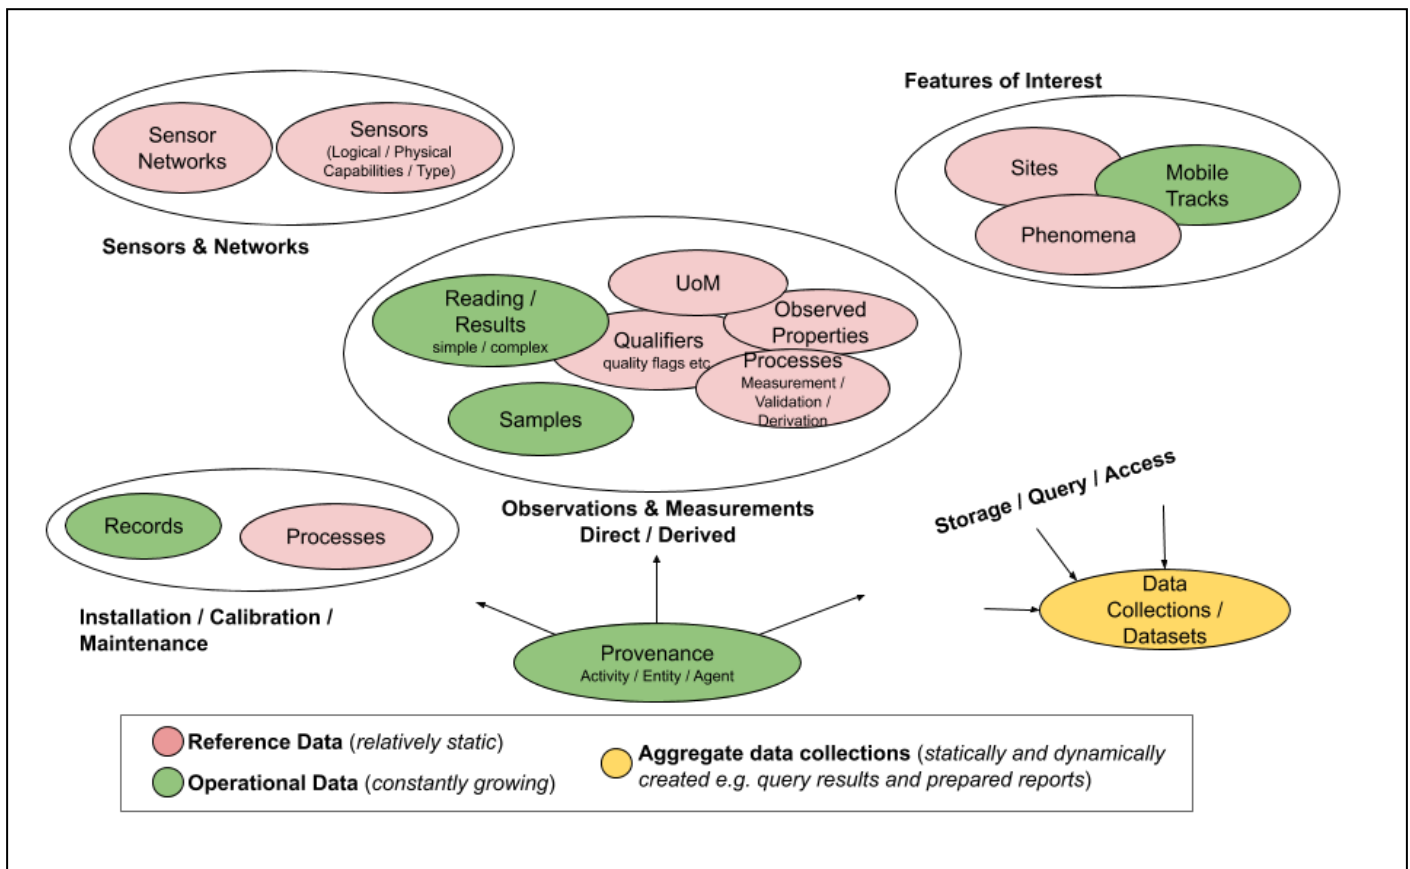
Sensor Networks

Sensors (Logical / Physical Capabilities / Type)

Sensors & Networks

Features of Interest

Sites

Mobile Tracks

Phenomena

Reading / Results simple / complex

UoM

Observed Properties

Qualifiers quality flags etc

Processes Measurement / Validation / Derivation

Samples

Observations & Measurements Direct / Derived

Records

Processes

Installation / Calibration / Maintenance

Storage / Query / Access

Data Collections / Datasets

Provenance Activity / Entity / Agent

Reference Data (relatively static)

Operational Data (constantly growing)

Aggregate data collections (statically and dynamically created e.g. query results and prepared reports)